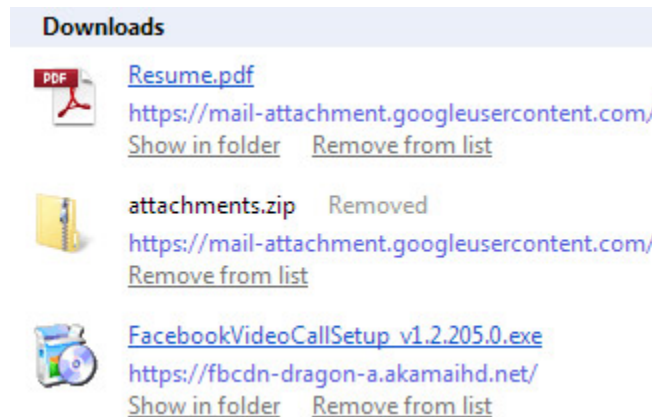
Downloads

PDF

Resume.pdf
https://mail-attachment.googleusercontent.com/
Show in folder Remove from list

attachments.zip Removed
https://mail-attachment.googleusercontent.com/
Remove from list

FacebookVideoCallSetup_v1.2.205.0.exe
https://fbcdn-dragon-a.akamaihd.net/
Show in folder Remove from list